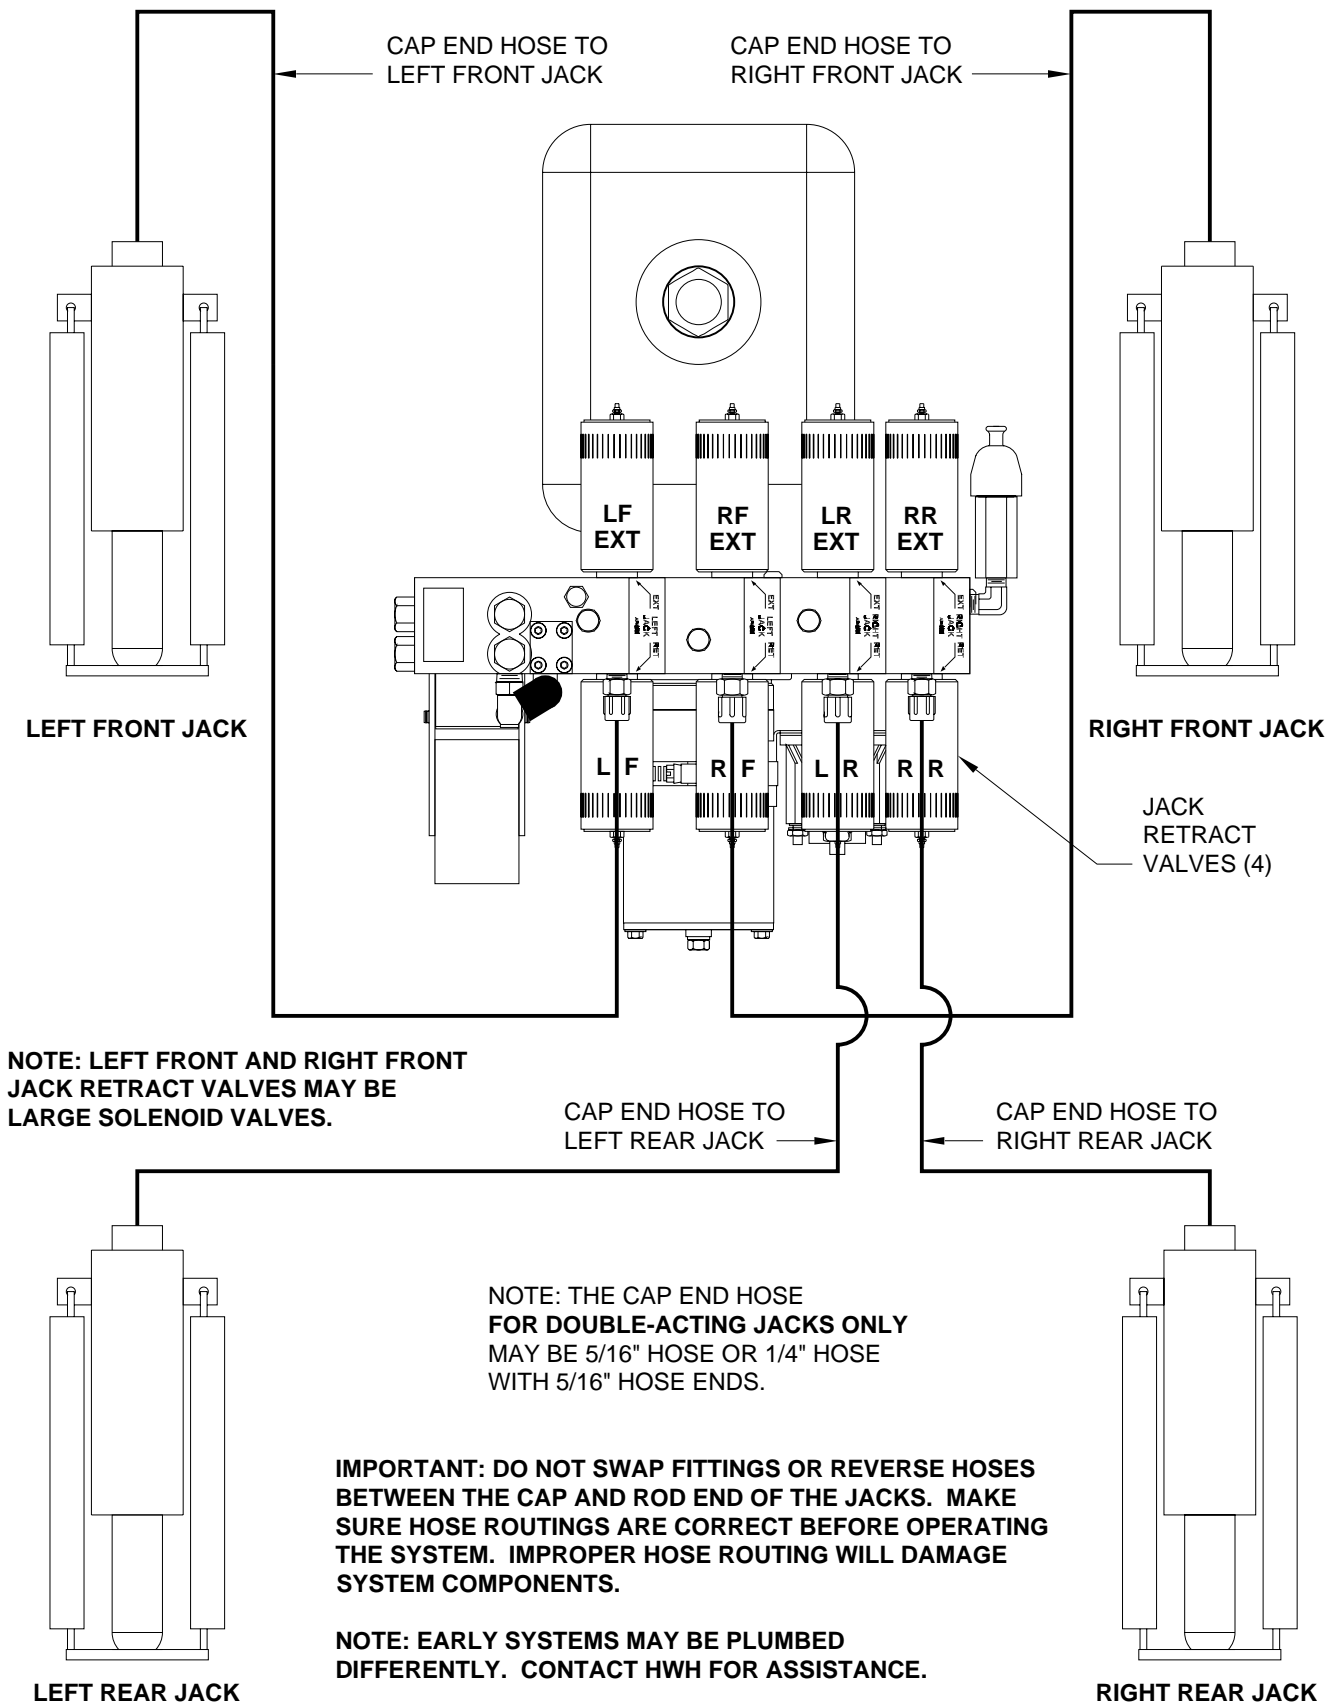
CAP END HOSE TO LEFT FRONT JACK

CAP END HOSE TO RIGHT FRONT JACK

LF EXT

RF EXT

LR EXT

RR EXT

EXT LEFT JACK RET

EXT LEFT JACK RET

EXT RIGHT JACK RET

EXT RIGHT JACK RET

LEFT FRONT JACK

RIGHT FRONT JACK

L F

R F

L R

R R

JACK RETRACT VALVES (4)

NOTE: LEFT FRONT AND RIGHT FRONT JACK RETRACT VALVES MAY BE LARGE SOLENOID VALVES.

CAP END HOSE TO LEFT REAR JACK

CAP END HOSE TO RIGHT REAR JACK

NOTE: THE CAP END HOSE **FOR DOUBLE-ACTING JACKS ONLY** MAY BE 5/16" HOSE OR 1/4" HOSE WITH 5/16" HOSE ENDS.

IMPORTANT: DO NOT SWAP FITTINGS OR REVERSE HOSES BETWEEN THE CAP AND ROD END OF THE JACKS. MAKE SURE HOSE ROUTINGS ARE CORRECT BEFORE OPERATING THE SYSTEM. IMPROPER HOSE ROUTING WILL DAMAGE SYSTEM COMPONENTS.

NOTE: EARLY SYSTEMS MAY BE PLUMBED DIFFERENTLY. CONTACT HWH FOR ASSISTANCE.

LEFT REAR JACK

RIGHT REAR JACK